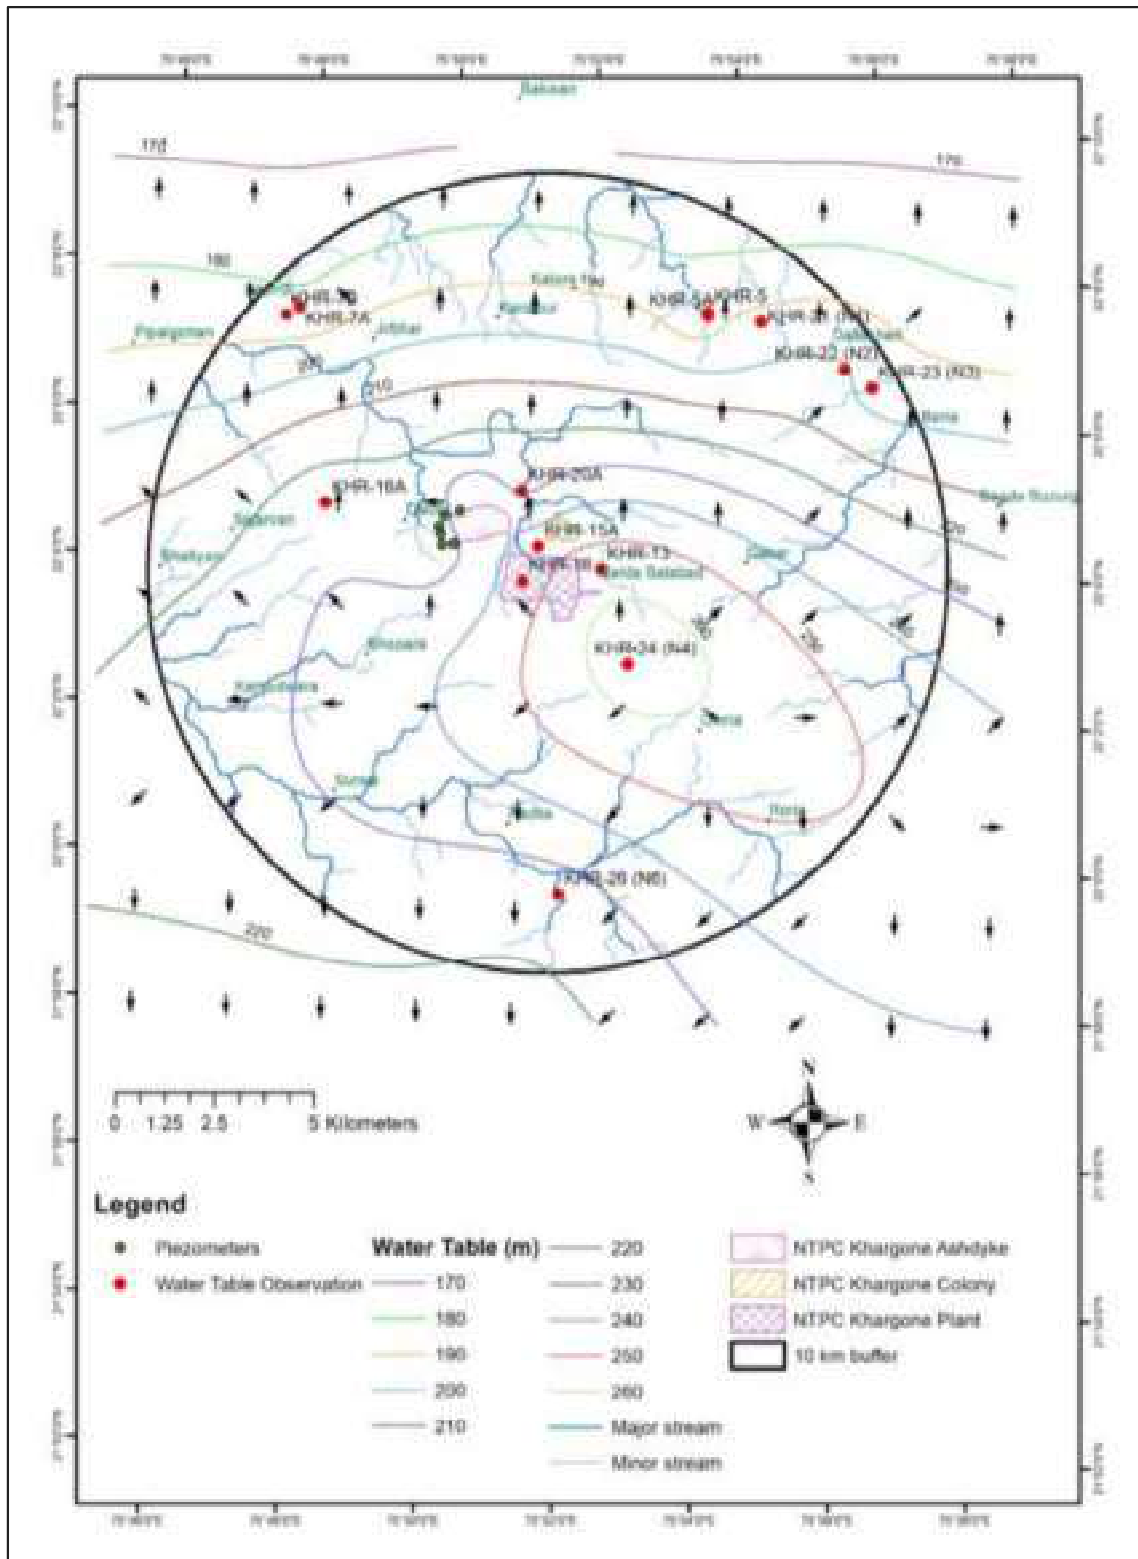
Baksari

170

170

180

KHR-7

KHR-7A

Jitbar

Piparghati

Katora Naj

Kanasur

KHR-5A KHR-5

KHR-21 (N1)

KHR-22 (N2)

KHR-23 (N3)

200

210

KHR-16A

KHR-20A

KHR-15A

KHR-13

KHR-10

Selda Selabad

KHR-24 (N4)

Shahpur

Bhopara

Kanjarkhera

Surpal

Berka

KHR-26 (N5)

220

0 1.25 2.5 5 Kilometers

N
W E
S

Legend

Piezometers

Water Table Observation

Water Table (m)

| | | |
|---|---|---|
| 170 | 220 | NTPC Khargone Ashdyke |
| 180 | 230 | NTPC Khargone Colony |
| 190 | 240 | NTPC Khargone Plant |
| 200 | 250 | 10 km buffer |
| 210 | 260 | |
| | Major stream | |
| | Minor stream | |